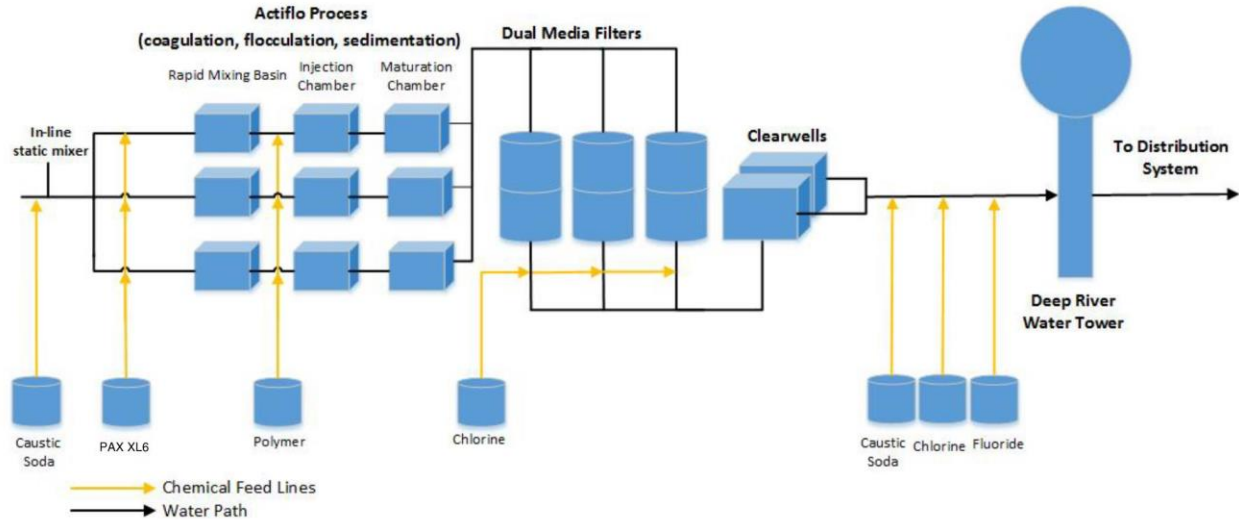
Actiflo Process
(coagulation, flocculation, sedimentation)

Rapid Mixing Basin

Injection Chamber

Maturation Chamber

Dual Media Filters

In-line static mixer

Clearwells

To Distribution System

Deep River Water Tower

Caustic Soda

PAX XL6

Polymer

Chlorine

Caustic Soda

Chlorine

Fluoride

Chemical Feed Lines

Water Path